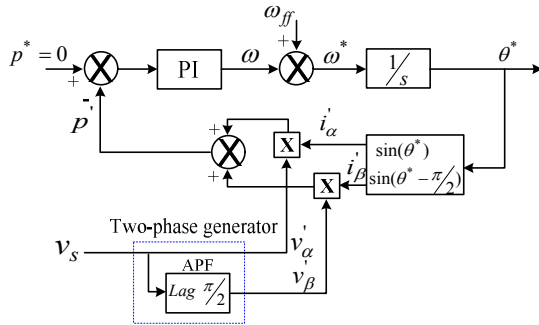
$\omega_{ff}$

+

$p^* = 0$

+

PI

$\omega$

$\omega^*$

$\frac{1}{s}$

$\theta^*$

-

$p^{'}$

+

+

X

$i_{\alpha}^{'}$

$i_{\beta}^{'}$

X

$\sin(\theta^*)$

$\sin(\theta^* - \frac{\pi}{2})$

Two-phase generator

$v_s$

$v_{\alpha}^{'}$

APF

$Lag\ \frac{\pi}{2}$

$v_{\beta}^{'}$